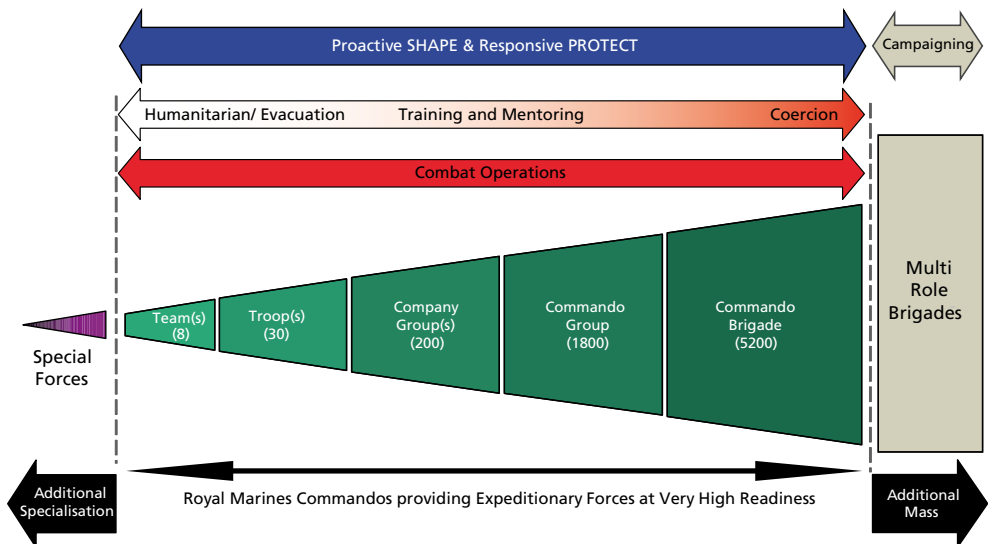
Proactive SHAPE & Responsive PROTECT

Campaigning

Humanitarian/ Evacuation

Training and Mentoring

Coercion

Combat Operations

Special Forces

Team(s) (8)

Troop(s) (30)

Company Group(s) (200)

Commando Group (1800)

Commando Brigade (5200)

Multi Role Brigades

Additional Specialisation

Royal Marines Commandos providing Expeditionary Forces at Very High Readiness

Additional Mass